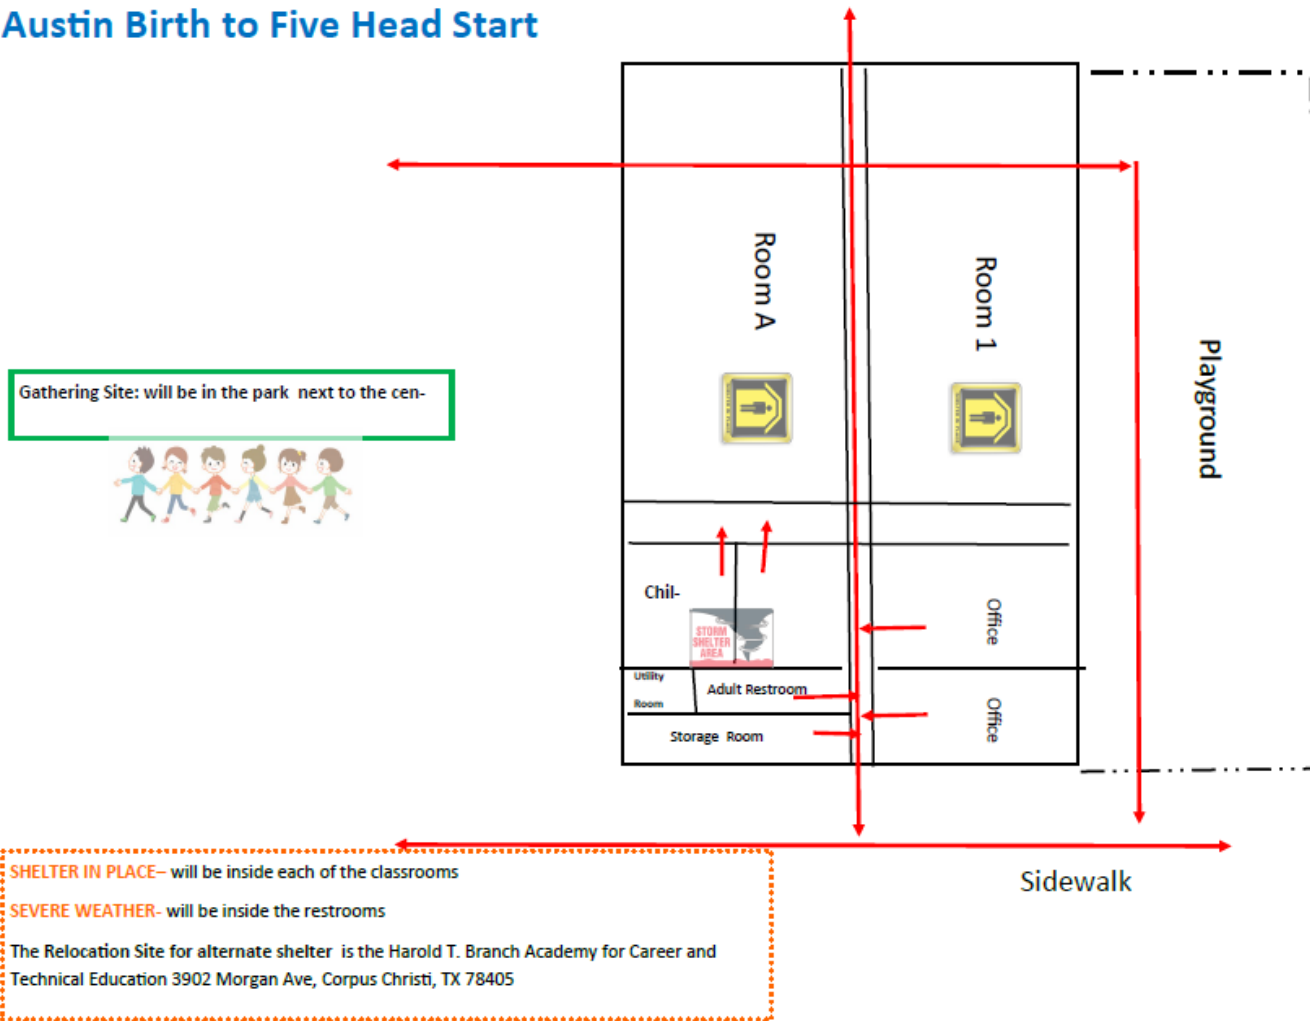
Austin Birth to Five Head Start

Room A

Room 1

Playground

Gathering Site: will be in the park next to the cen-

Chil-

STORM SHELTER AREA

Office

Utility Room

Adult Restroom

Office

Storage Room

Sidewalk

SHELTER IN PLACE– will be inside each of the classrooms

SEVERE WEATHER- will be inside the restrooms

The Relocation Site for alternate shelter is the Harold T. Branch Academy for Career and Technical Education 3902 Morgan Ave, Corpus Christi, TX 78405